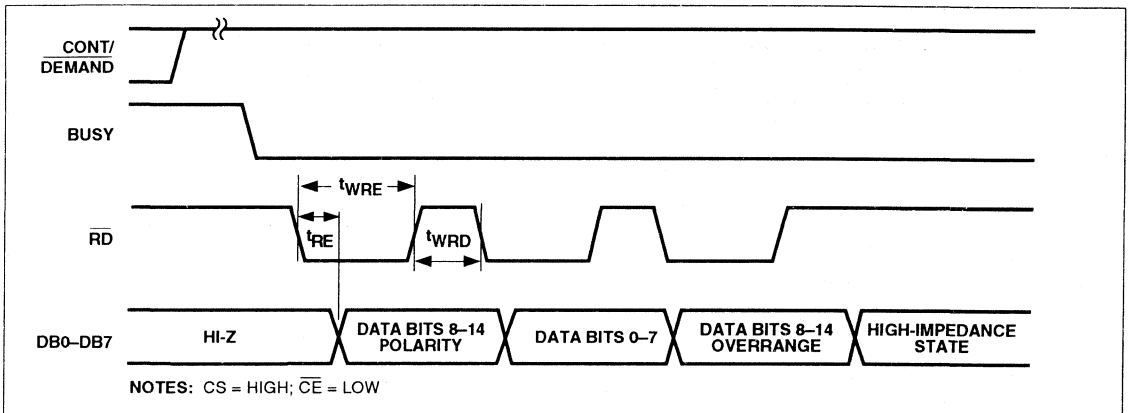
$\overline{\text{CONT/}}$
$\overline{\text{DEMAND}}$

BUSY

$t_{WRE}$

$\overline{\text{RD}}$

$t_{RE}$

$t_{WRD}$

DB0–DB7

HI-Z

DATA BITS 8–14 POLARITY

DATA BITS 0–7

DATA BITS 8–14 OVERRANGE

HIGH-IMPEDANCE STATE

NOTES: CS = HIGH; $\overline{\text{CE}}$ = LOW